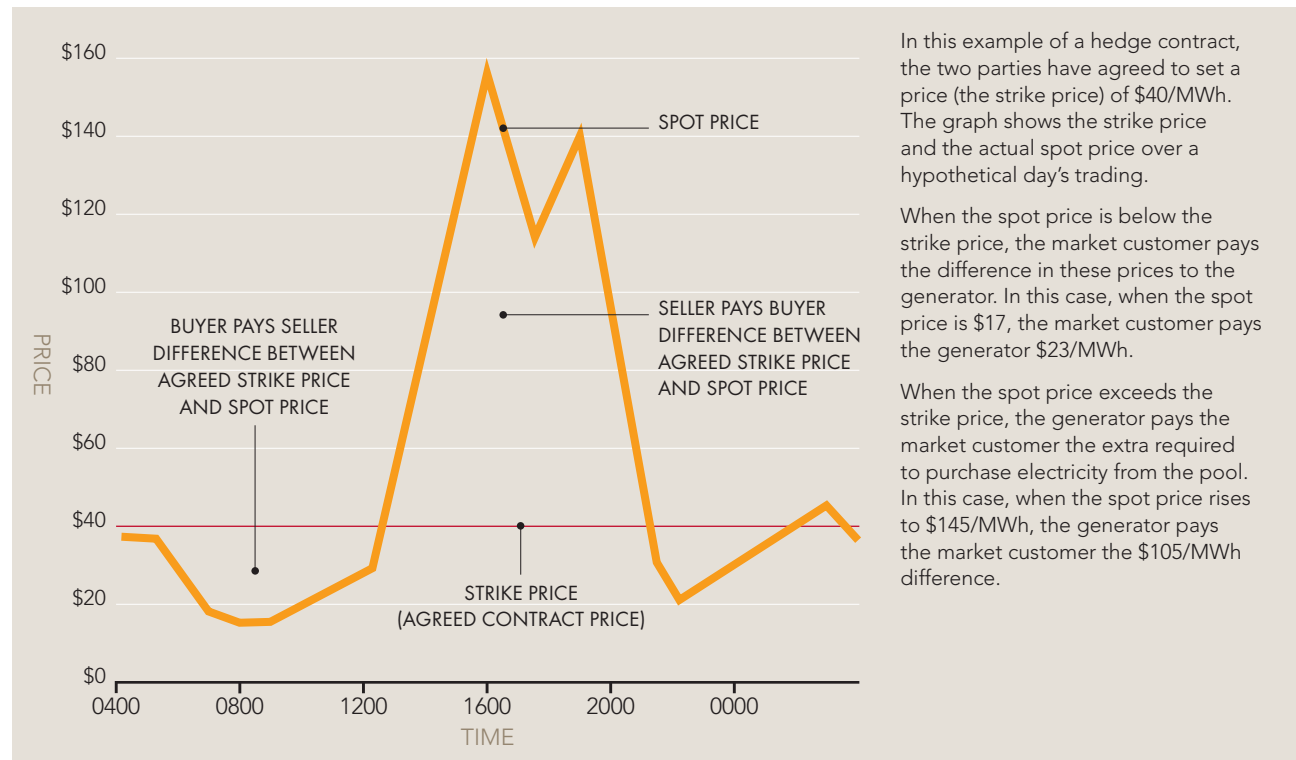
$160
$140
$120
$100
$80
$60
$40
$20
$0

PRICE

0400 0800 1200 1600 2000 0000

TIME

SPOT PRICE

SELLER PAYS BUYER DIFFERENCE BETWEEN AGREED STRIKE PRICE AND SPOT PRICE

BUYER PAYS SELLER DIFFERENCE BETWEEN AGREED STRIKE PRICE AND SPOT PRICE

STRIKE PRICE (AGREED CONTRACT PRICE)

In this example of a hedge contract, the two parties have agreed to set a price (the strike price) of $40/MWh. The graph shows the strike price and the actual spot price over a hypothetical day's trading.

When the spot price is below the strike price, the market customer pays the difference in these prices to the generator. In this case, when the spot price is $17, the market customer pays the generator $23/MWh.

When the spot price exceeds the strike price, the generator pays the market customer the extra required to purchase electricity from the pool. In this case, when the spot price rises to $145/MWh, the generator pays the market customer the $105/MWh difference.